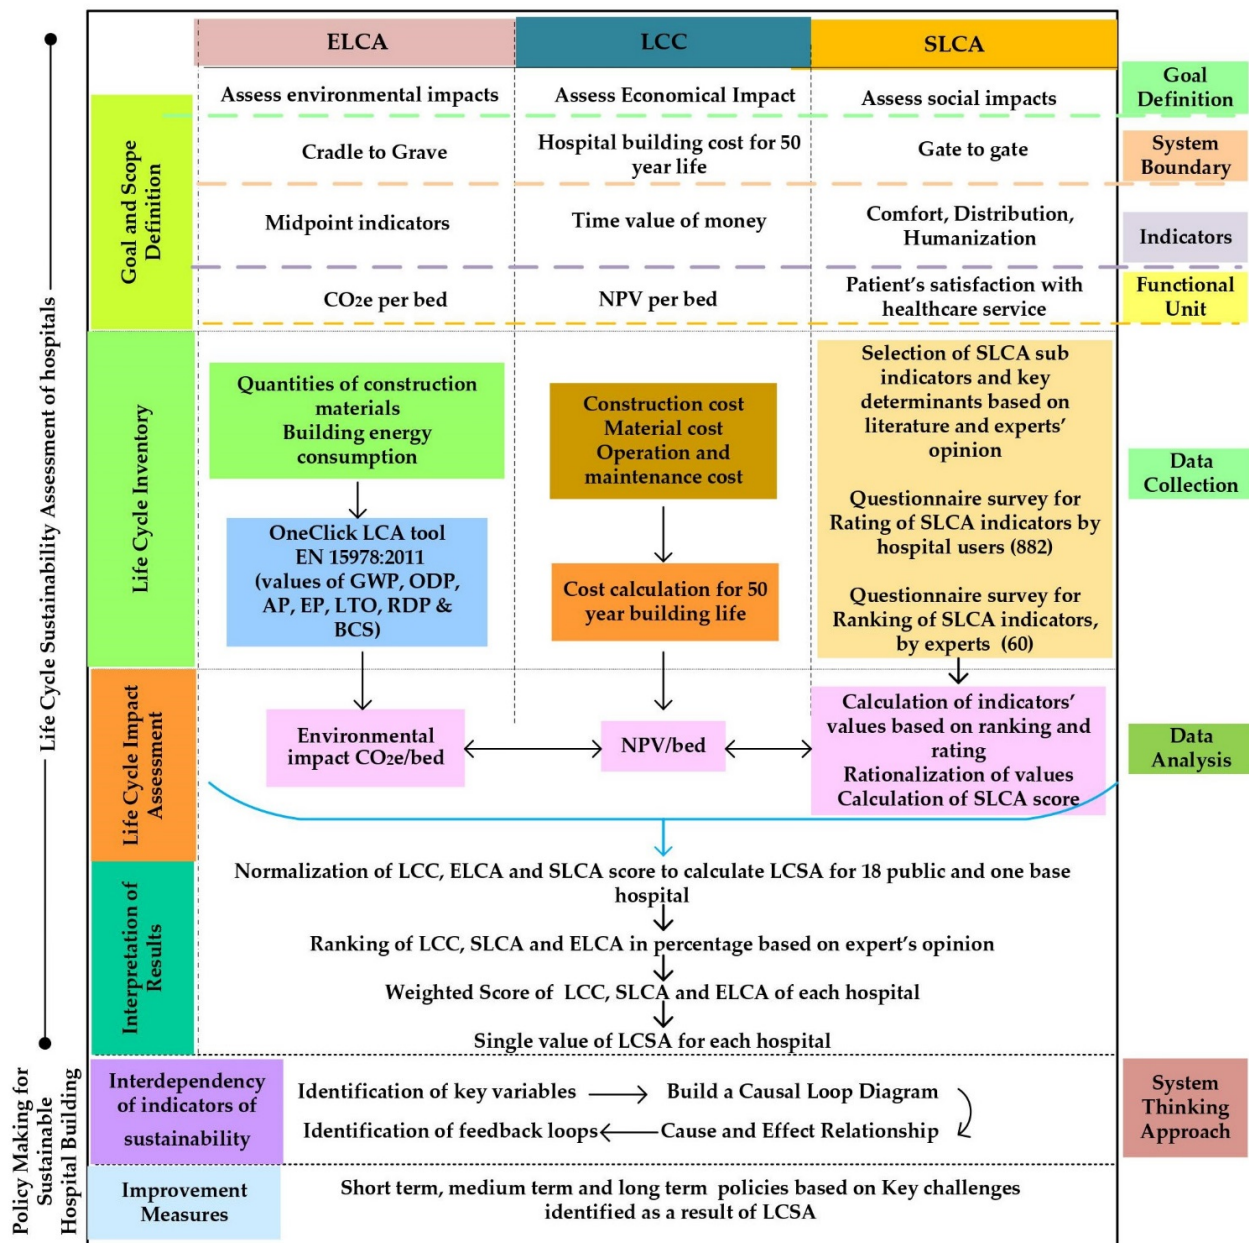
Life Cycle Sustainability Assessment of hospitals

| | ELCA | LCC | SLCA | |
|---|---|---|---|---|
| Goal and Scope Definition | Assess environmental impacts | Assess Economical Impact | Assess social impacts | Goal Definition |
| | Cradle to Grave | Hospital building cost for 50 year life | Gate to gate | System Boundary |
| | Midpoint indicators | Time value of money | Comfort, Distribution, Humanization | Indicators |
| | $CO_2e$ per bed | NPV per bed | Patient's satisfaction with healthcare service | Functional Unit |

Life Cycle Inventory

Quantities of construction materials
Building energy consumption

OneClick LCA tool
EN 15978:2011
(values of GWP, ODP, AP, EP, LTO, RDP & BCS)

Construction cost
Material cost
Operation and maintenance cost

Cost calculation for 50 year building life

Selection of SLCA sub indicators and key determinants based on literature and experts' opinion

Questionnaire survey for Rating of SLCA indicators by hospital users (882)

Questionnaire survey for Ranking of SLCA indicators, by experts (60)

Data Collection

Life Cycle Impact Assessment

Environmental impact $CO_2e$/bed

NPV/bed

Calculation of indicators' values based on ranking and rating
Rationalization of values
Calculation of SLCA score

Data Analysis

Interpretation of Results

Normalization of LCC, ELCA and SLCA score to calculate LCSA for 18 public and one base hospital

Ranking of LCC, SLCA and ELCA in percentage based on expert's opinion

Weighted Score of LCC, SLCA and ELCA of each hospital

Single value of LCSA for each hospital

Policy Making for Sustainable Hospital Building

Interdependency of indicators of sustainability

Identification of key variables → Build a Causal Loop Diagram

Identification of feedback loops ← Cause and Effect Relationship

System Thinking Approach

Improvement Measures

Short term, medium term and long term policies based on Key challenges identified as a result of LCSA